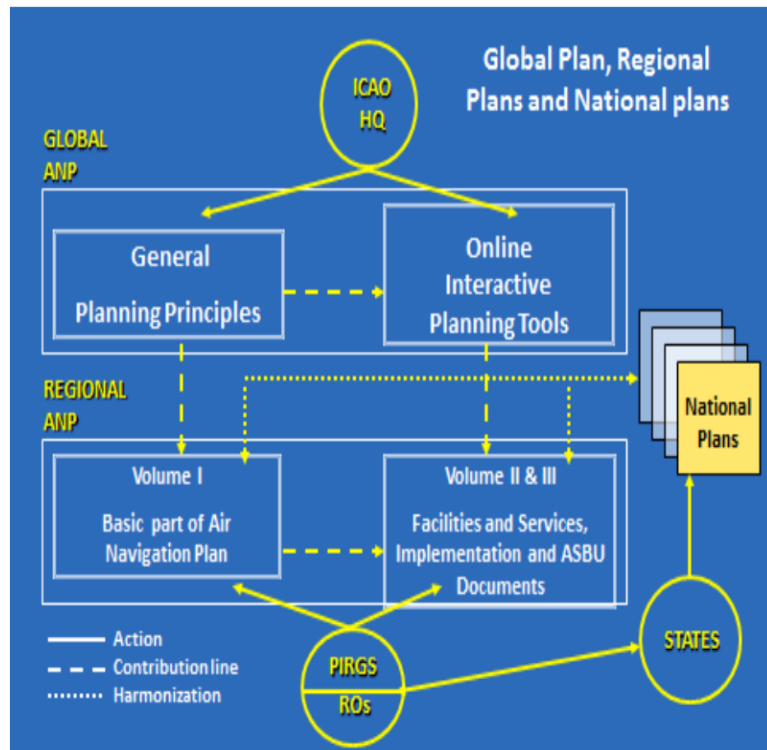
Global Plan, Regional Plans and National plans

ICAO HQ

GLOBAL ANP

General Planning Principles

Online Interactive Planning Tools

REGIONAL ANP

National Plans

Volume I

Basic part of Air Navigation Plan

Volume II & III

Facilities and Services, Implementation and ASBU Documents

Action
Contribution line
Harmonization

PIRGS
ROs

STATES